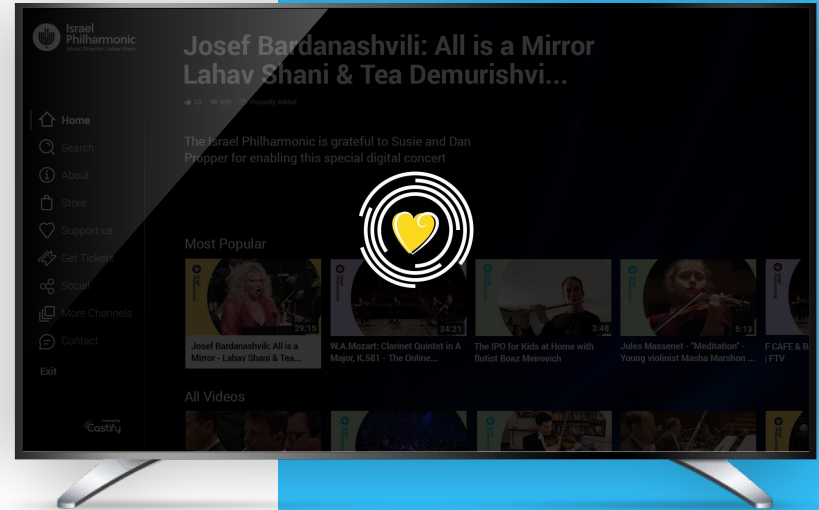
Israel Philharmonic
Music Director Lahav Shani

Josef Bardanashvili: All is a Mirror Lahav Shani & Tea Demurishvi...

10 · 926 · Recently Added

The Israel Philharmonic is grateful to Susie and Dan Propper for enabling this special digital concert

Home
Search
About
Store
Support us
Get Tickets
Social
More Channels
Contact
Exit

Castify

Most Popular

29:15
Josef Bardanashvili: All is a Mirror - Lahav Shani & Tea...

34:21
W.A.Mozart: Clarinet Quintet in A Major, K.581 - The Online...

3:48
The IPO for Kids at Home with flutist Boaz Meirovich

5:13
Jules Massenet - "Meditation" - Young violinist Masha Marshon ...

F CAFE & B | FTV

All Videos